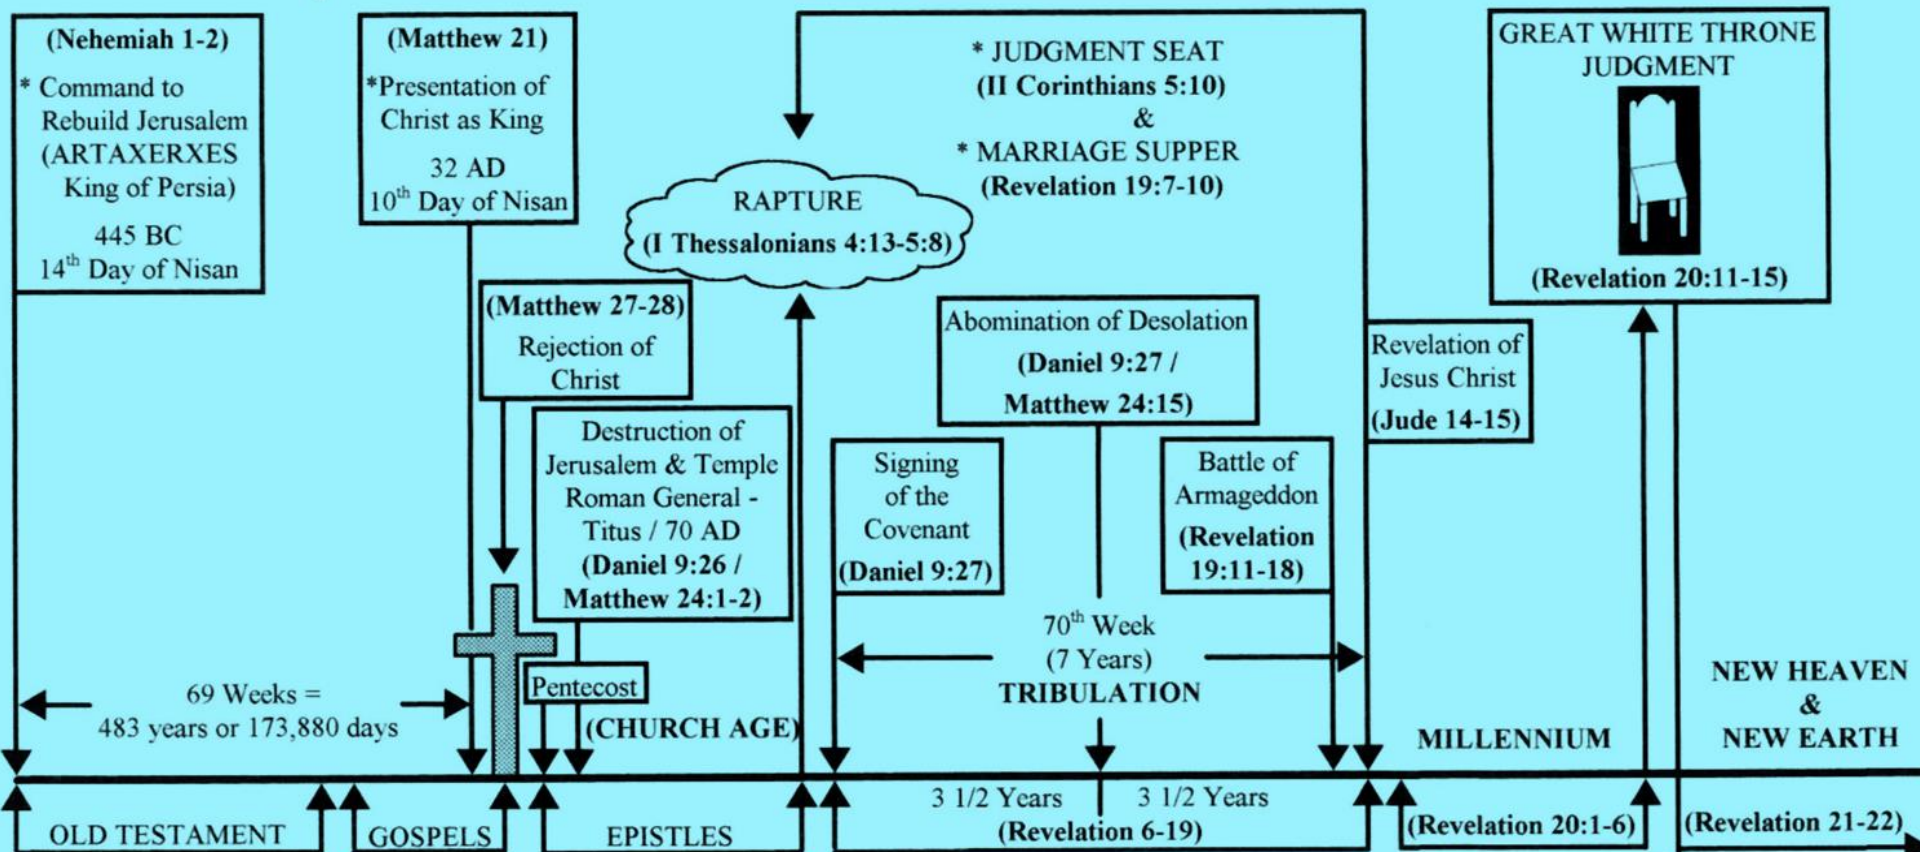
(Nehemiah 1-2)
* Command to Rebuild Jerusalem (ARTAXERXES King of Persia)
445 BC
$14^{th}$ Day of Nisan

(Matthew 21)
*Presentation of Christ as King
32 AD
$10^{th}$ Day of Nisan

* JUDGMENT SEAT
(II Corinthians 5:10)
&
* MARRIAGE SUPPER
(Revelation 19:7-10)

GREAT WHITE THRONE JUDGMENT
(Revelation 20:11-15)

RAPTURE
(I Thessalonians 4:13-5:8)

(Matthew 27-28)
Rejection of Christ

Abomination of Desolation
(Daniel 9:27 / Matthew 24:15)

Revelation of Jesus Christ
(Jude 14-15)

Destruction of Jerusalem & Temple Roman General - Titus / 70 AD
(Daniel 9:26 / Matthew 24:1-2)

Signing of the Covenant
(Daniel 9:27)

Battle of Armageddon
(Revelation 19:11-18)

$70^{th}$ Week
(7 Years)
TRIBULATION

69 Weeks =
483 years or 173,880 days

Pentecost
(CHURCH AGE)

MILLENNIUM

NEW HEAVEN
&
NEW EARTH

OLD TESTAMENT
GOSPELS
EPISTLES
3 1/2 Years
3 1/2 Years
(Revelation 6-19)
(Revelation 20:1-6)
(Revelation 21-22)